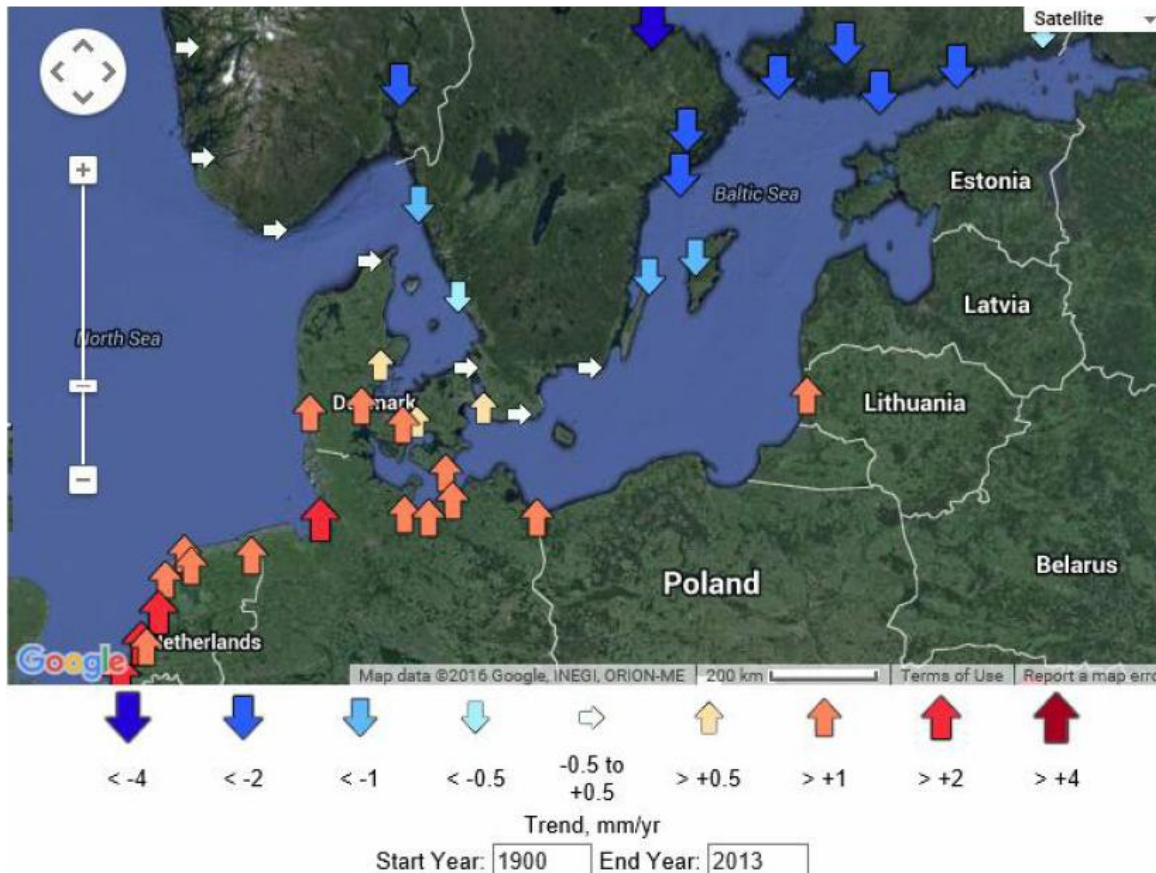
Satellite

+

−

−

North Sea

Baltic Sea

Estonia

Latvia

Lithuania

Denmark

Poland

Belarus

Netherlands

Google

Map data ©2016 Google, INEGI, ORION-ME | 200 km | Terms of Use | Report a map erro

< -4

< -2

< -1

< -0.5

-0.5 to +0.5

> +0.5

> +1

> +2

> +4

Trend, mm/yr

Start Year: 1900 End Year: 2013